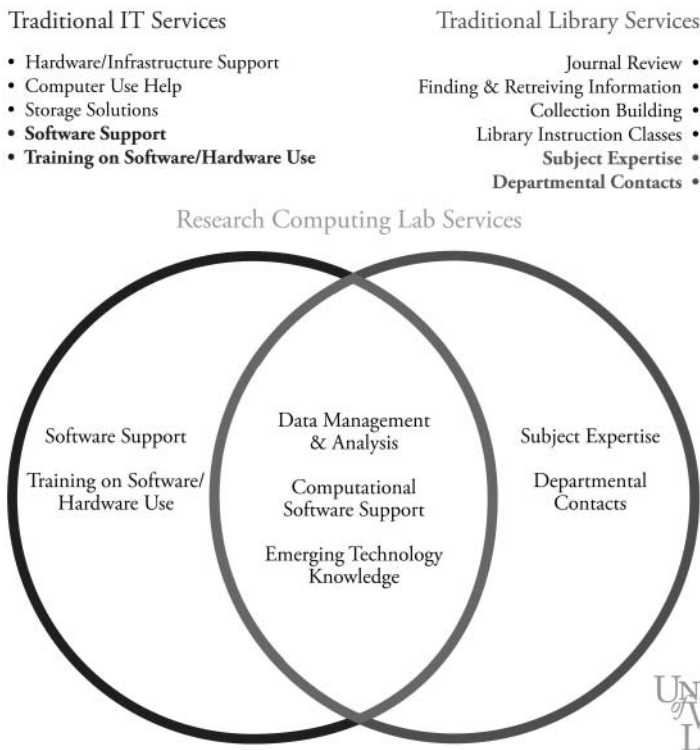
Traditional IT Services

- Hardware/Infrastructure Support
- Computer Use Help
- Storage Solutions
- **Software Support**
- **Training on Software/Hardware Use**

Traditional Library Services

Journal Review •
Finding & Retreiving Information •
Collection Building •
Library Instruction Classes •
**Subject Expertise** •
**Departmental Contacts** •

Research Computing Lab Services

Software Support

Training on Software/ Hardware Use

Data Management & Analysis

Computational Software Support

Emerging Technology Knowledge

Subject Expertise

Departmental Contacts

UN of I